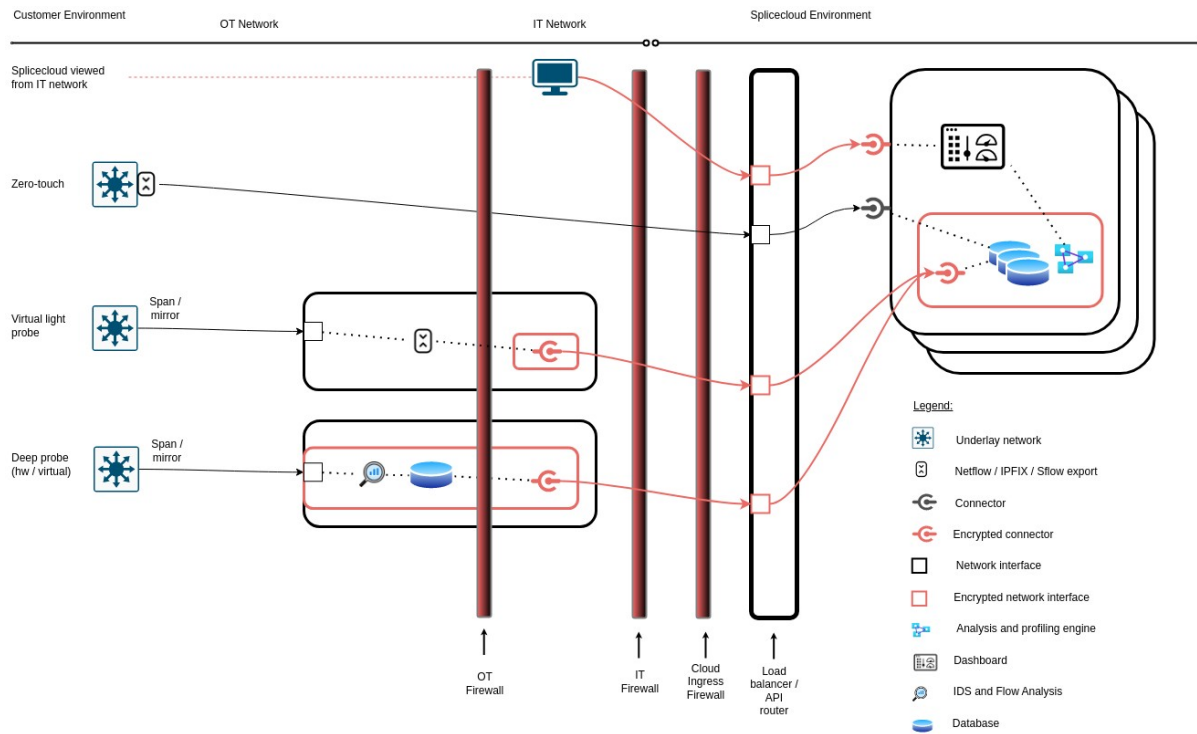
Customer Environment

OT Network

IT Network

Splicecloud Environment

Splicecloud viewed from IT network

Zero-touch

Virtual light probe

Span / mirror

Deep probe (hw / virtual)

Span / mirror

OT Firewall

IT Firewall

Cloud Ingress Firewall

Load balancer / API router

Legend:

Underlay network

Netflow / IPFIX / Sflow export

Connector

Encrypted connector

Network interface

Encrypted network interface

Analysis and profiling engine

Dashboard

IDS and Flow Analysis

Database